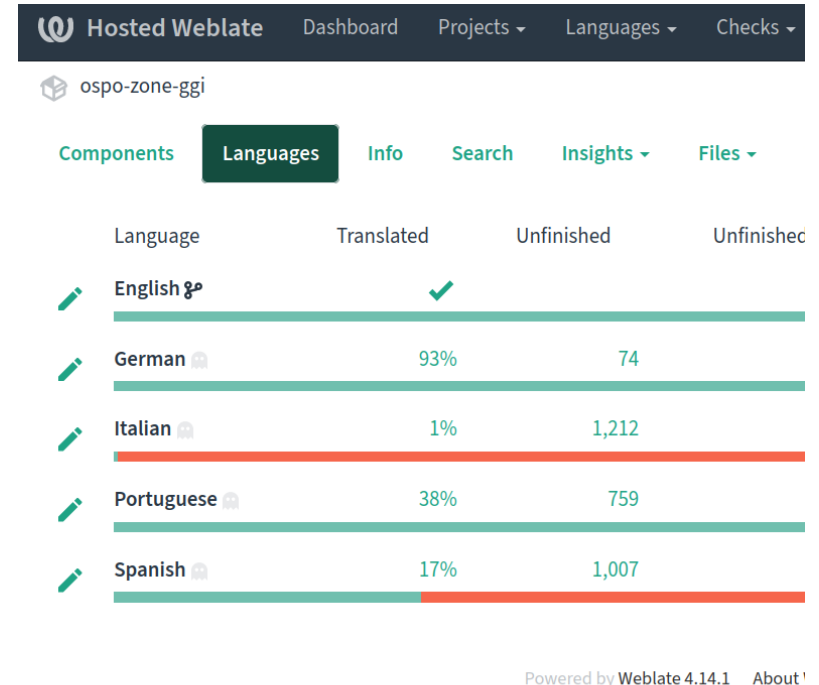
Hosted Weblate Dashboard Projects Languages Checks

ospo-zone-ggi

Components Languages Info Search Insights Files

| Language | Translated | Unfinished | Unfinished |
|---|---|---|---|
| English | ✓ | | |
| German | 93% | 74 | |
| Italian | 1% | 1,212 | |
| Portuguese | 38% | 759 | |
| Spanish | 17% | 1,007 | |

Powered by Weblate 4.14.1 About